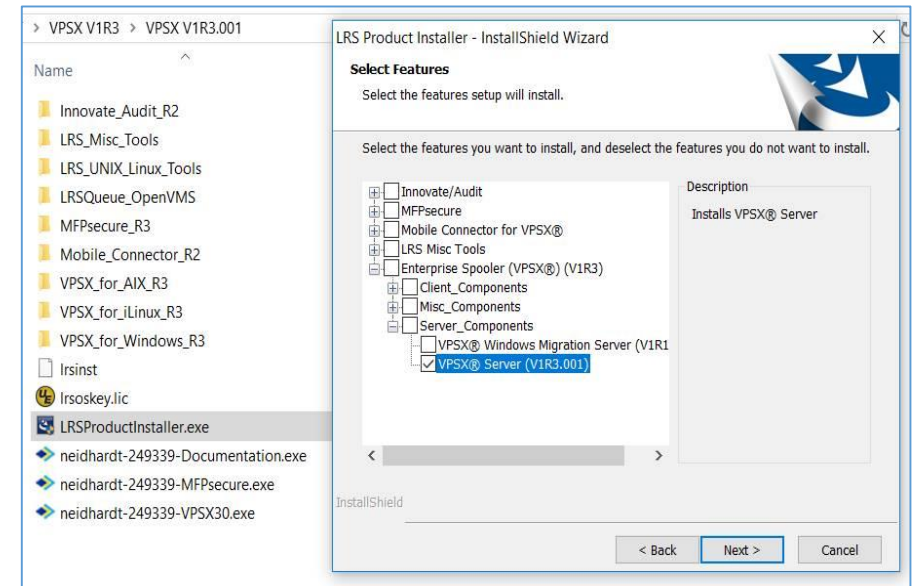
> VPSX V1R3 > VPSX V1R3.001

Name

Innovate_Audit_R2
LRS_Misc_Tools
LRS_UNIX_Linux_Tools
LRSQueue_OpenVMS
MFPsecure_R3
Mobile_Connector_R2
VPSX_for_AIX_R3
VPSX_for_iLinux_R3
VPSX_for_Windows_R3
lrsinst
lrsoskey.lic
LRSProductInstaller.exe
neidhardt-249339-Documentation.exe
neidhardt-249339-MFPsecure.exe
neidhardt-249339-VPSX30.exe

LRS Product Installer - InstallShield Wizard

Select Features

Select the features setup will install.

Select the features you want to install, and deselect the features you do not want to install.

Innovate/Audit
MFPsecure
Mobile Connector for VPSX®
LRS Misc Tools
Enterprise Spooler (VPSX®) (V1R3)
Client_Components
Misc_Components
Server_Components
VPSX® Windows Migration Server (V1R1
VPSX® Server (V1R3.001)

Description

Installs VPSX® Server

InstallShield

< Back
Next >
Cancel